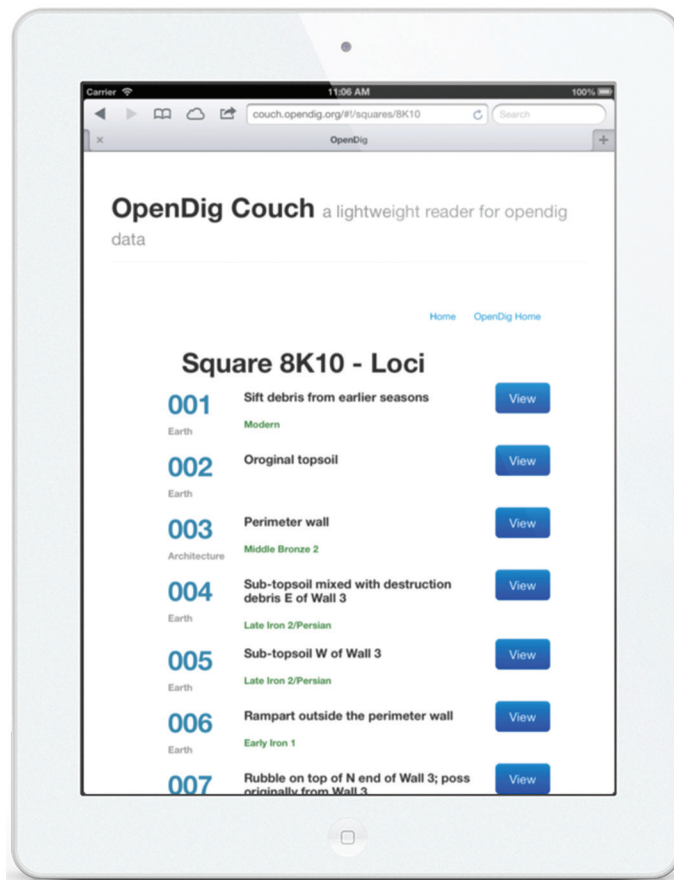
Carrier 11:06 AM 100%

couch.opendig.org/#!/squares/8K10

Search

OpenDig

OpenDig Couch a lightweight reader for opendig data

Home OpenDig Home

Square 8K10 - Loci

001
Earth
Sift debris from earlier seasons
Modern
View

002
Earth
Oroginal topsoil
View

003
Architecture
Perimeter wall
Middle Bronze 2
View

004
Earth
Sub-topsoil mixed with destruction debris E of Wall 3
Late Iron 2/Persian
View

005
Earth
Sub-topsoil W of Wall 3
Late Iron 2/Persian
View

006
Earth
Rampart outside the perimeter wall
Early Iron 1
View

007
Rubble on top of N end of Wall 3; poss originally from Wall 3
View